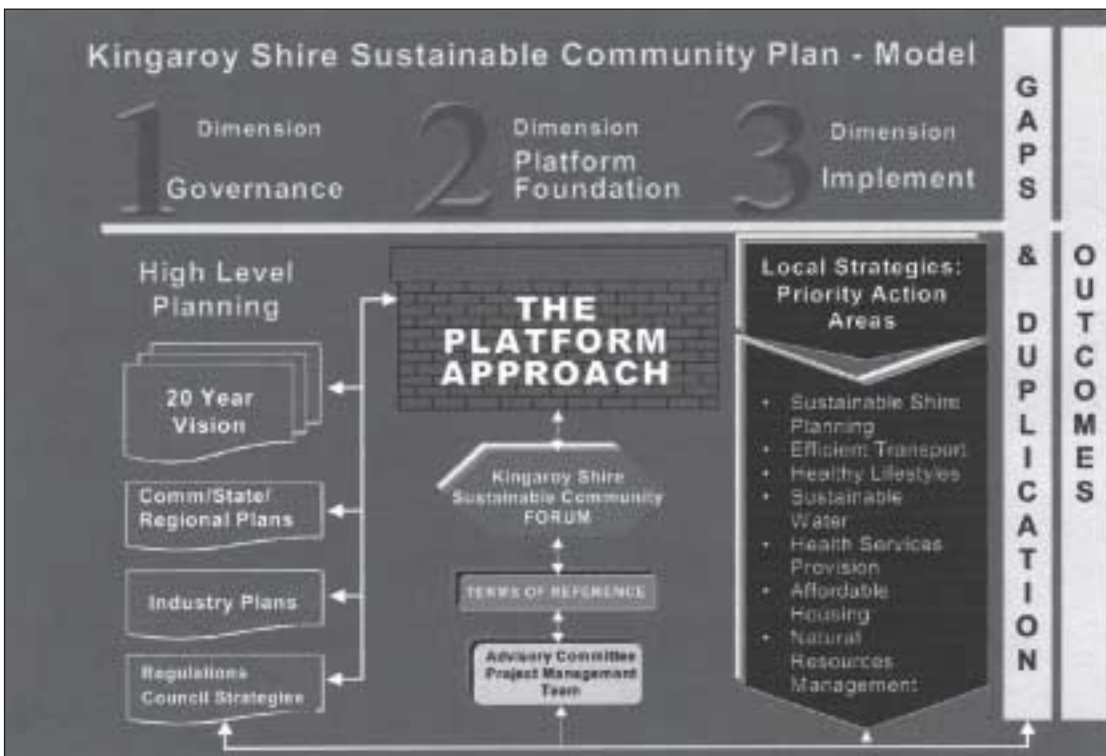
Kingaroy Shire Sustainable Community Plan - Model

1 Dimension Governance

2 Dimension Platform Foundation

3 Dimension Implement

GAPS & DUPLICATION

OUTCOMES

High Level Planning

20 Year Vision

Comm/State/ Regional Plans

Industry Plans

Regulations Council Strategies

THE PLATFORM APPROACH

Kingaroy Shire Sustainable Community FORUM

TERMS OF REFERENCE

Advisory Committee Project Management Team

Local Strategies: Priority Action Areas

- Sustainable Shire Planning
- Efficient Transport
- Healthy Lifestyles
- Sustainable Water
- Health Services Provision
- Affordable Housing
- Natural Resources Management